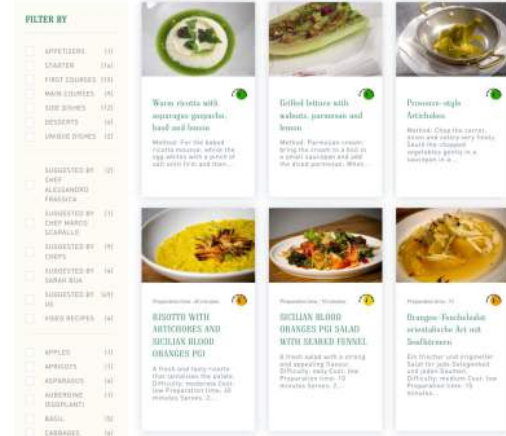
FILTER BY

APPETIZERS (1)
STARTER (16)
FIRST COURSES (19)
MAIN COURSES (9)
SIDE DISHES (12)
DESSERTS (2)
UNIQUE DISHES (2)

SUGGESTED BY CHEF ALESSANDRO FRASSICA (2)
SUGGESTED BY CHEF MARCO SCARALLO (1)
SUGGESTED BY CHEFS (9)
SUGGESTED BY SARAH BUA (6)
SUGGESTED BY US (41)
VIDEO RECIPES (4)

APPLES (1)
APRICOTS (1)
ASPARAGUS (4)
AUBERGINE (EGGPLANT) (4)
BASIL (5)
CABBAGES (4)

Warm ricotta with asparagus gazpacho, basil and lemon
Method: For the baked ricotta mousse: whisk the egg whites with a pinch of salt until firm and then...

Grilled lettuce with walnuts, parmesan and lemon
Method: Parmesan cream: bring the cream to a boil in a small saucepan and add the diced parmesan. When...

Provence-style Artichokes
Method: Chop the carrot, onion and celery very finely. Sauté the chopped vegetables gently in a saucepan in a...

Preparation time: 40 minutes
RISOTTO WITH ARTICHOKES AND SICILIAN BLOOD ORANGES PGI
A fresh and tasty risotto that tantalises the palate. Difficulty: moderate Cost: low Preparation time: 40 minutes Serves: 2...

Preparation time: 15 minutes
SICILIAN BLOOD ORANGES PGI SALAD WITH SEARED FENNEL
A fresh salad with a strong and appealing flavour. Difficulty: easy Cost: low Preparation time: 15 minutes Serves: 2...

Preparation time: 15
Orangen-Fenchelsalat orientalische Art mit Seafrüchten
Ein frischer und eleganter Salat für jede Gelegenheit und jeden Gaumen. Difficulty: medium Cost: low Preparation time: 15 minutes...